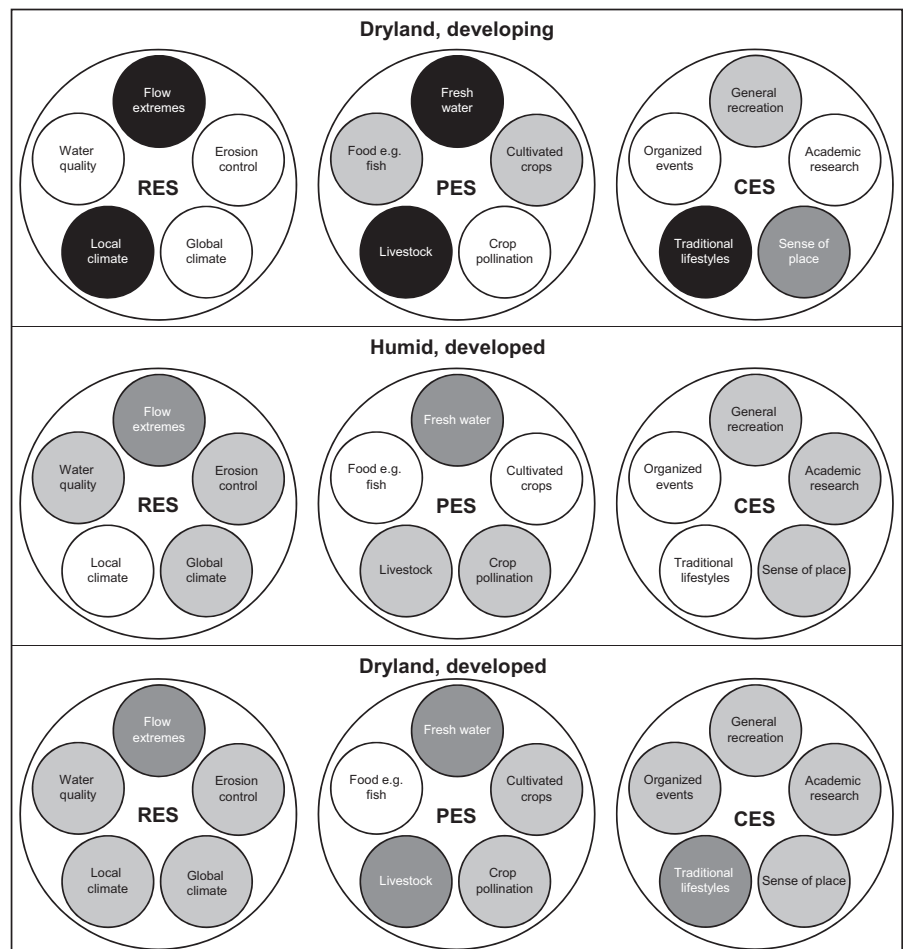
Dryland, developing

Flow extremes
Water quality
Erosion control
RES
Local climate
Global climate

Fresh water
Food e.g. fish
Cultivated crops
PES
Livestock
Crop pollination

General recreation
Organized events
Academic research
CES
Traditional lifestyles
Sense of place

Humid, developed

Flow extremes
Water quality
Erosion control
RES
Local climate
Global climate

Fresh water
Food e.g. fish
Cultivated crops
PES
Livestock
Crop pollination

General recreation
Organized events
Academic research
CES
Traditional lifestyles
Sense of place

Dryland, developed

Flow extremes
Water quality
Erosion control
RES
Local climate
Global climate

Fresh water
Food e.g. fish
Cultivated crops
PES
Livestock
Crop pollination

General recreation
Organized events
Academic research
CES
Traditional lifestyles
Sense of place